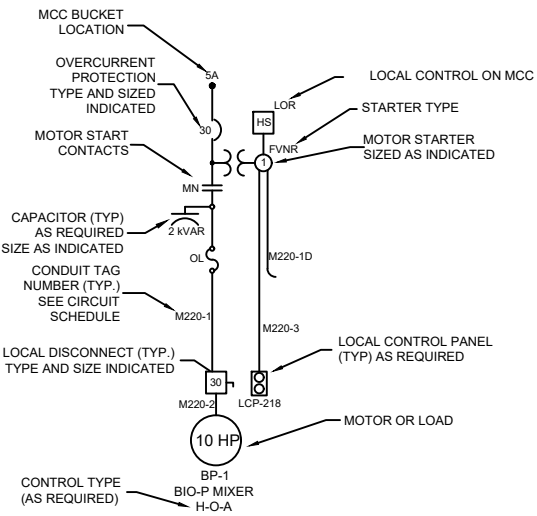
MCC BUCKET LOCATION

5A

OVERCURRENT PROTECTION TYPE AND SIZED INDICATED

30

MOTOR START CONTACTS

MN

CAPACITOR (TYP) AS REQUIRED SIZE AS INDICATED

2 kVAR

OL

CONDUIT TAG NUMBER (TYP.) SEE CIRCUIT SCHEDULE

M220-1

LOCAL DISCONNECT (TYP.) TYPE AND SIZE INDICATED

30

M220-2

10 HP

BP-1
BIO-P MIXER
H-O-A

CONTROL TYPE (AS REQUIRED)

LOCAL CONTROL ON MCC

LOR

HS

STARTER TYPE

FVNR

1

MOTOR STARTER SIZED AS INDICATED

M220-1D

M220-3

LOCAL CONTROL PANEL (TYP) AS REQUIRED

LCP-218

MOTOR OR LOAD